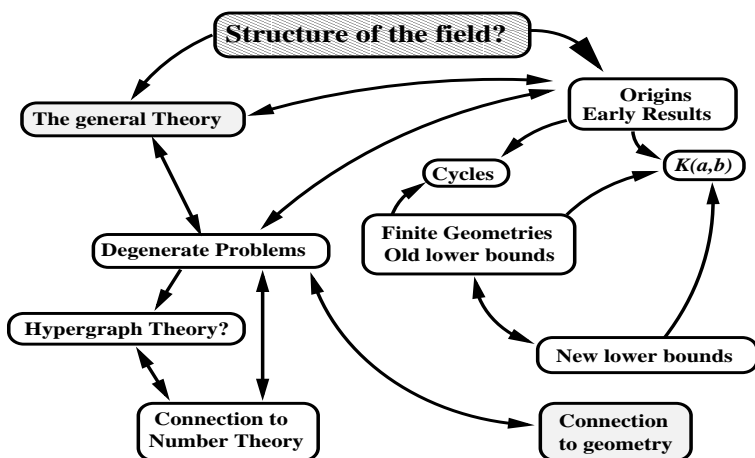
Structure of the field?

Origins
Early Results

The general Theory

Cycles

$K(a,b)$

Finite Geometries
Old lower bounds

Degenerate Problems

Hypergraph Theory?

New lower bounds

Connection to
Number Theory

Connection
to geometry